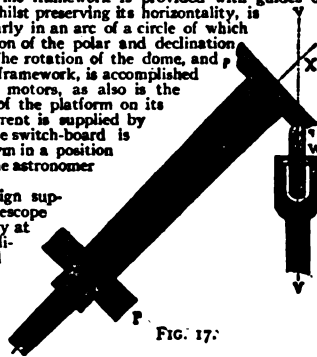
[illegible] whilst preserving its horizontality, is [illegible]arly in an arc of a circle of which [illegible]on of the polar and declination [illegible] the rotation of the dome, and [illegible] framework, is accomplished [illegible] motors, as also is the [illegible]f the platform on its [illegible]rent is supplied by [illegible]e switch-board is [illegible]rm in a position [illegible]e astronomer

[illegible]ign sup- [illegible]escope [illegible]y at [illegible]i- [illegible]

P

X

V

V

P

FIG. 17.